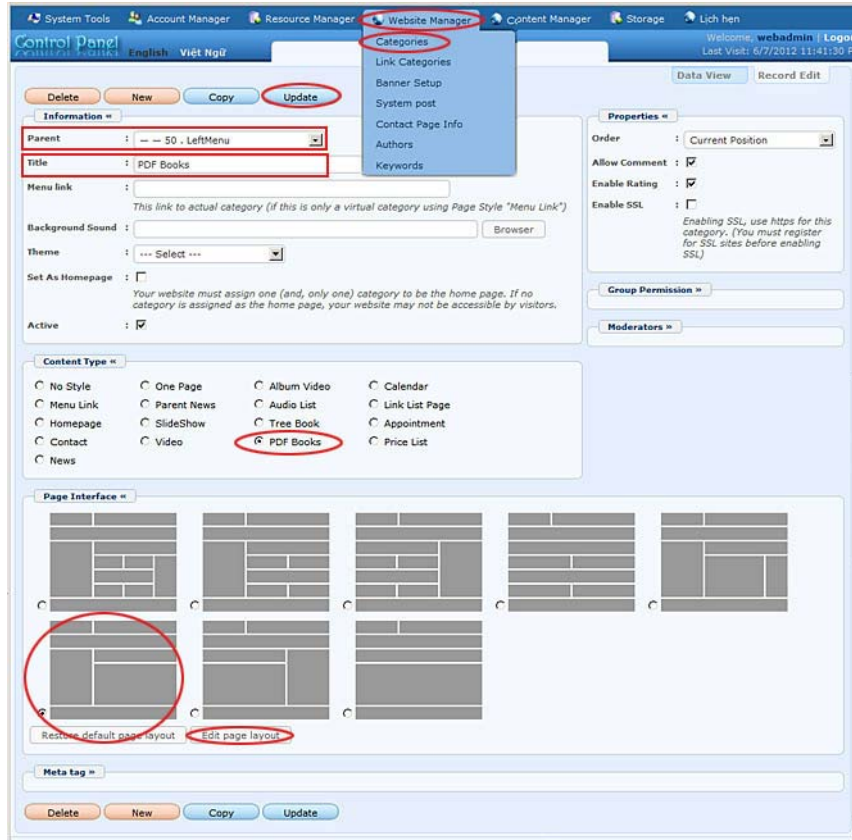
System Tools | Account Manager | Resource Manager | Website Manager | Content Manager | Storage | Lịch hẹn

Control Panel English Việt Ngữ

Welcome, webadmin | Logo
Last Visit: 6/7/2012 11:41:30 P

Categories
Link Categories
Banner Setup
System post
Contact Page Info
Authors
Keywords

Data View | Record Edit

Delete | New | Copy | Update

Information «

Parent : — — 50 . LeftMenu

Title : PDF Books

Menu link :
This link to actual category (if this is only a virtual category using Page Style "Menu Link")

Background Sound : Browser

Theme : --- Select ---

Set As Homepage :
Your website must assign one (and, only one) category to be the home page. If no category is assigned as the home page, your website may not be accessible by visitors.

Active :

Properties «

Order : Current Position

Allow Comment :

Enable Rating :

Enable SSL :
Enabling SSL, use https for this category. (You must register for SSL sites before enabling SSL)

Group Permission »

Moderators »

Content Type «

No Style | One Page | Album Video | Calendar
Menu Link | Parent News | Audio List | Link List Page
Homepage | SlideShow | Tree Book | Appointment
Contact | Video | PDF Books | Price List
News

Page Interface «

Restore default page layout | Edit page layout

Meta tag »

Delete | New | Copy | Update